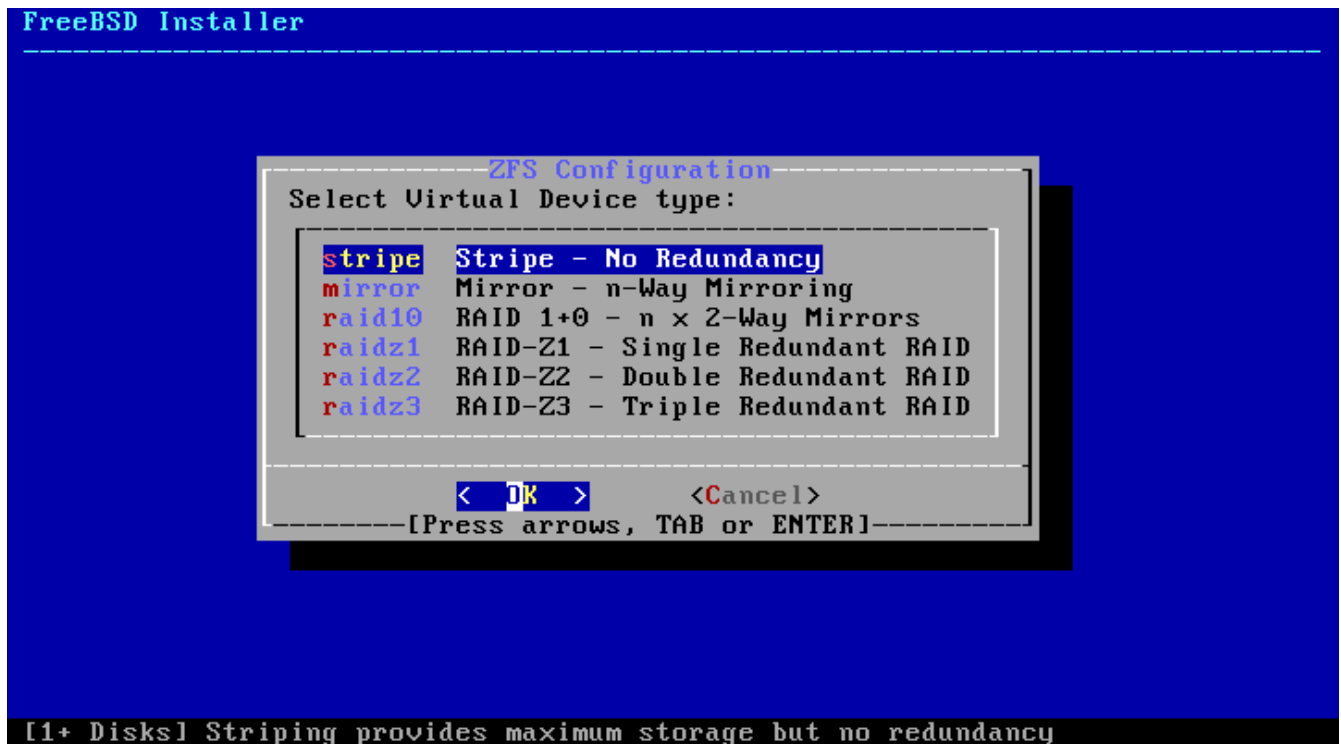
FreeBSD Installer

ZFS Configuration
Select Virtual Device type:

stripe Stripe - No Redundancy
mirror Mirror - n-Way Mirroring
raid10 RAID 1+0 - n x 2-Way Mirrors
raidz1 RAID-Z1 - Single Redundant RAID
raidz2 RAID-Z2 - Double Redundant RAID
raidz3 RAID-Z3 - Triple Redundant RAID

< OK > <Cancel>
[Press arrows, TAB or ENTER]

[1+ Disks] Striping provides maximum storage but no redundancy